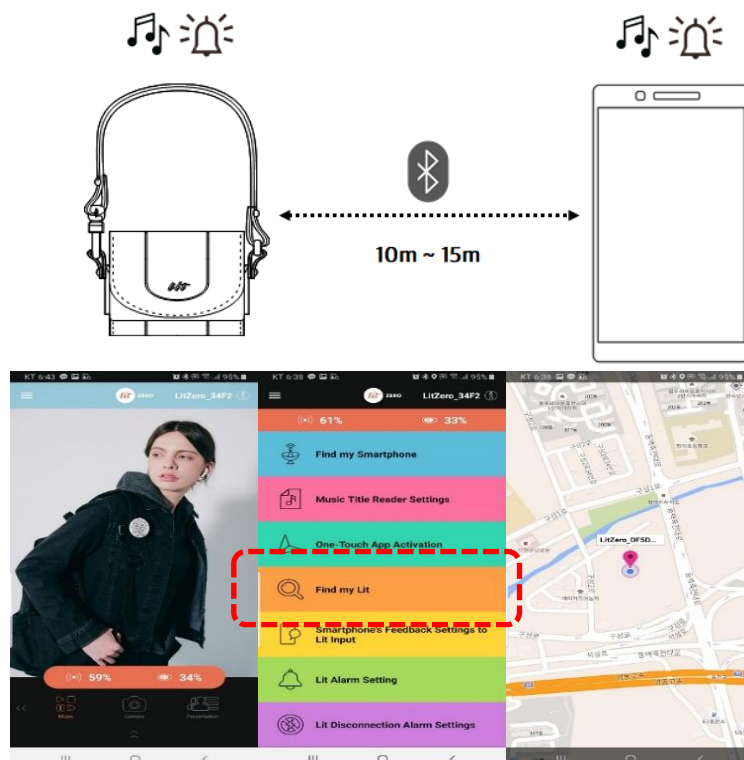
10m ~ 15m

KT 6:43 95%

LitZero_34F2

59%

34%

Music

Camera

Presentation

KT 6:38 95%

LitZero_34F2

61%

33%

Find my Smartphone

Music Title Reader Settings

One-Touch App Activation

Find my Lit

Smartphone's Feedback Settings to Lit Input

Lit Alarm Setting

Lit Disconnection Alarm Settings

KT 6:38

LitZero_DFSD...